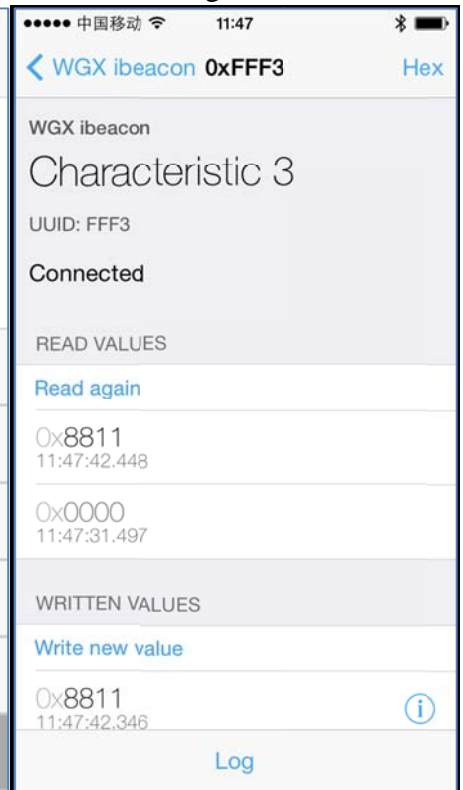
●●●●● 中国移动 11:47

< WGX ibeacon 0xFFF3 Hex

WGX ibeacon

Characteristic 3

UUID: FFF3

Connected

READ VALUES

Read again

0x8811
11:47:42.448

0x0000
11:47:31.497

WRITTEN VALUES

Write new value

0x8811
11:47:42.346

Log